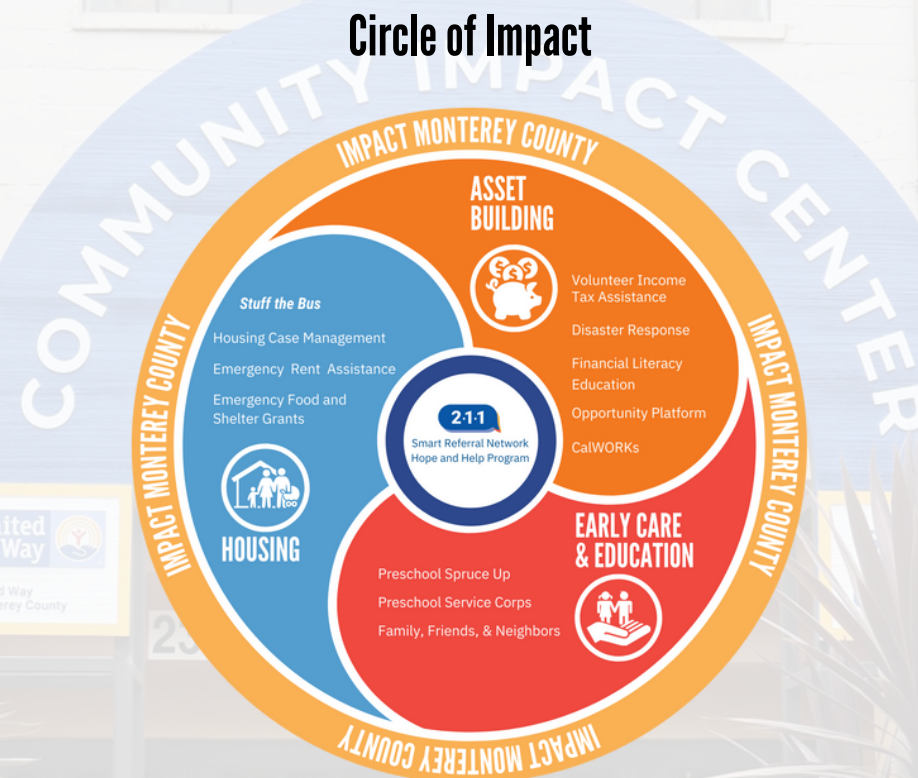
Circle of Impact

COMMUNITY IMPACT CENTER

IMPACT MONTEREY COUNTY

IMPACT MONTEREY COUNTY

IMPACT MONTEREY COUNTY

IMPACT MONTEREY COUNTY

ASSET BUILDING

Volunteer Income Tax Assistance

Disaster Response

Financial Literacy Education

Opportunity Platform

CalWORKs

Stuff the Bus

Housing Case Management

Emergency Rent Assistance

Emergency Food and Shelter Grants

HOUSING

2·1·1

Smart Referral Network
Hope and Help Program

EARLY CARE & EDUCATION

Preschool Spruce Up

Preschool Service Corps

Family, Friends, & Neighbors

ited Way
d Way
erey County

23